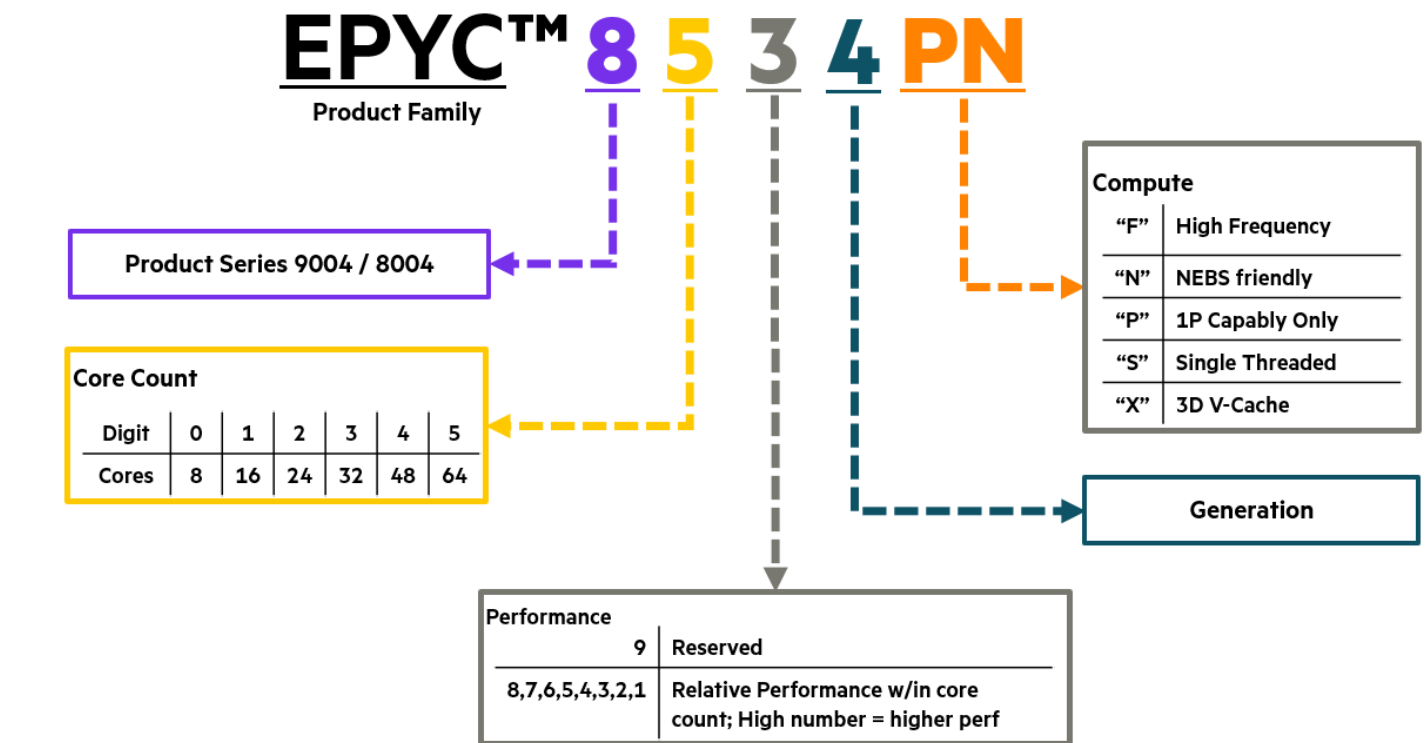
EPYC™ 8 5 3 4 PN

Product Family

Product Series 9004 / 8004

Core Count

| Digit | 0 | 1 | 2 | 3 | 4 | 5 |
|---|---|---|---|---|---|---|
| Cores | 8 | 16 | 24 | 32 | 48 | 64 |

Compute

| | |
|---|---|
| "F" | High Frequency |
| "N" | NEBS friendly |
| "P" | 1P Capably Only |
| "S" | Single Threaded |
| "X" | 3D V-Cache |

Generation

Performance

| | |
|---|---|
| 9 | Reserved |
| 8,7,6,5,4,3,2,1 | Relative Performance w/in core count; High number = higher perf |